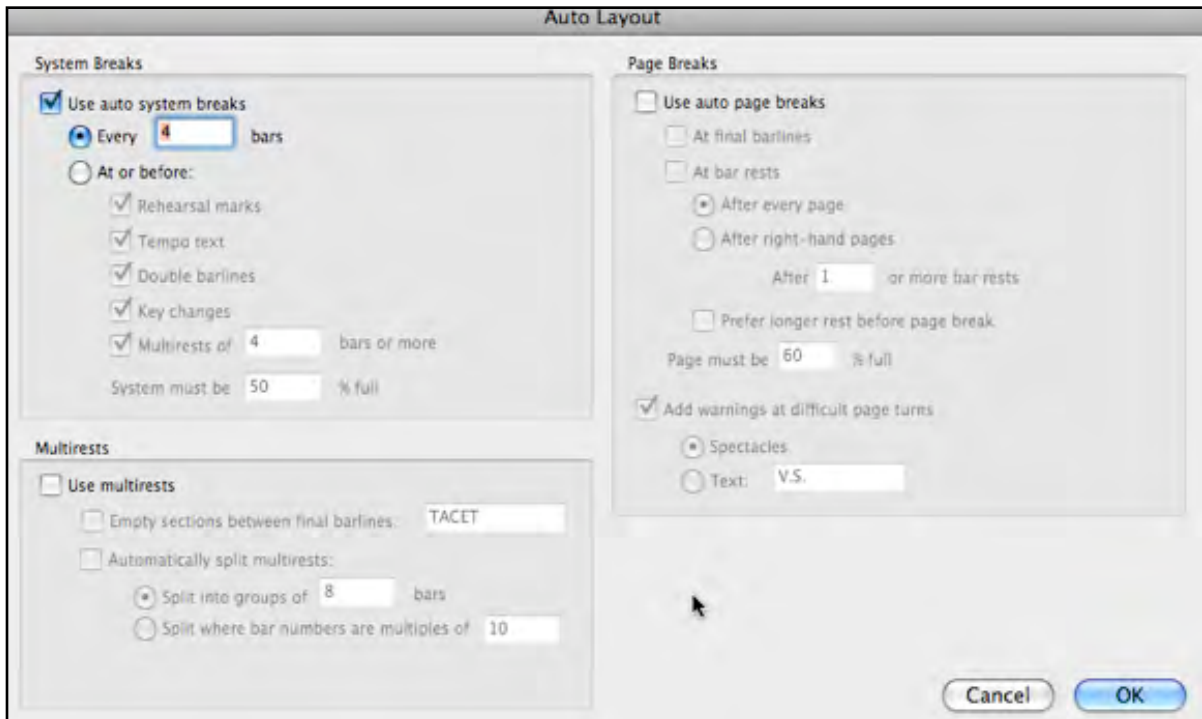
Auto Layout

System Breaks

Use auto system breaks

Every 4 bars

At or before:

Rehearsal marks

Tempo text

Double barlines

Key changes

Multirests of 4 bars or more

System must be 50 % full

Multirests

Use multirests

Empty sections between final barlines: TACET

Automatically split multirests:

Split into groups of 8 bars

Split where bar numbers are multiples of 10

Page Breaks

Use auto page breaks

At final barlines

At bar rests

After every page

After right-hand pages

After 1 or more bar rests

Prefer longer rest before page break

Page must be 60 % full

Add warnings at difficult page turns

Spectacles

Text: V.S.

Cancel

OK